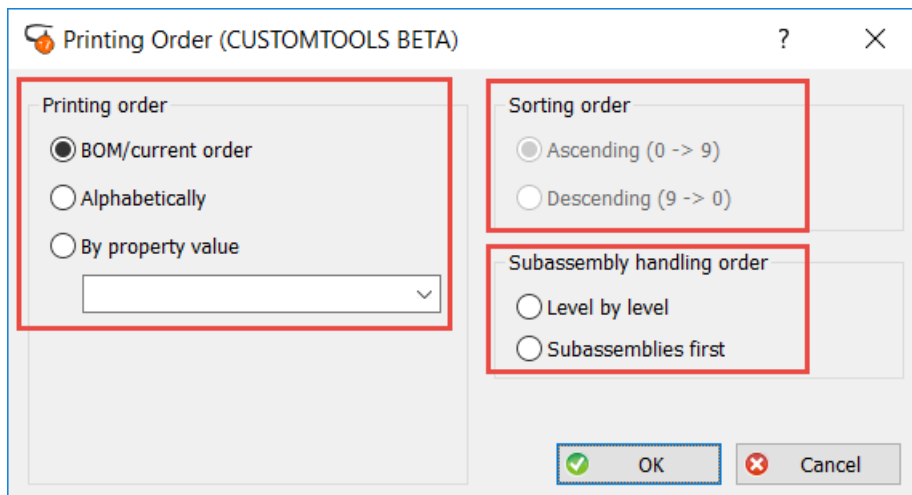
Printing Order (CUSTOMTOOLS BETA)

?

Printing order

BOM/current order

Alphabetically

By property value

Sorting order

Ascending (0 -> 9)

Descending (9 -> 0)

Subassembly handling order

Level by level

Subassemblies first

OK

Cancel